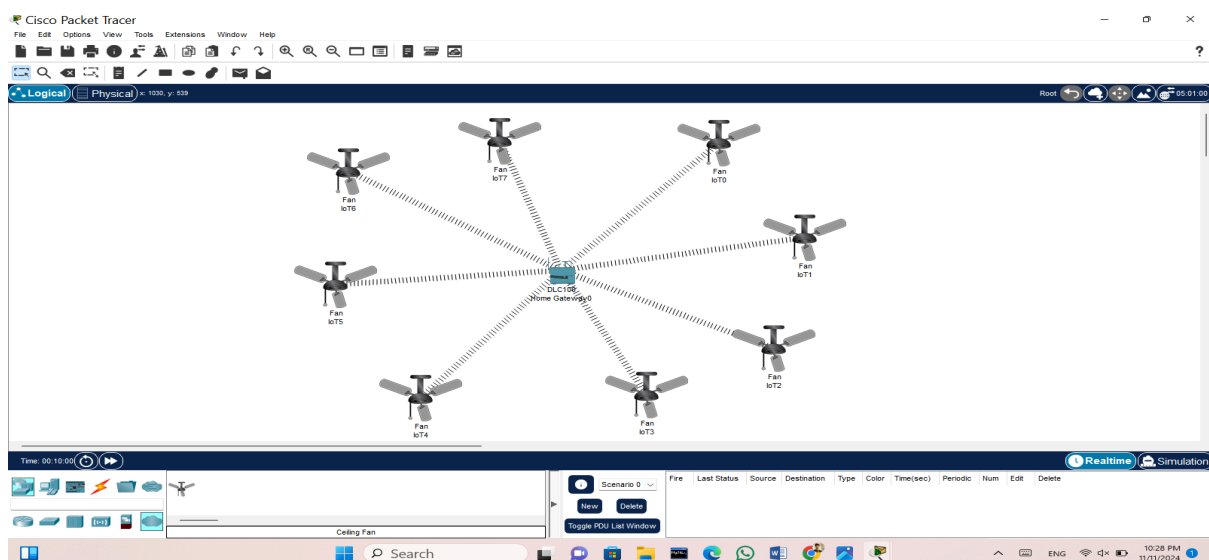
Cisco Packet Tracer

File Edit Options View Tools Extensions Window Help

?

Logical Physical x: 1030, y: 539

Root 05:01:00

Fan
IoT6

Fan
IoT7

Fan
IoT0

Fan
IoT1

DLC100
Home Gateway0

Fan
IoT5

Fan
IoT2

Fan
IoT4

Fan
IoT3

Time: 00:10:00

Realtime Simulation

Scenario 0

New Delete

Toggle PDU List Window

| Fire | Last Status | Source | Destination | Type | Color | Time(sec) | Periodic | Num | Edit | Delete |
|---|---|---|---|---|---|---|---|---|---|---|

Ceiling Fan

Search

ENG

10:28 PM
11/11/2024

1